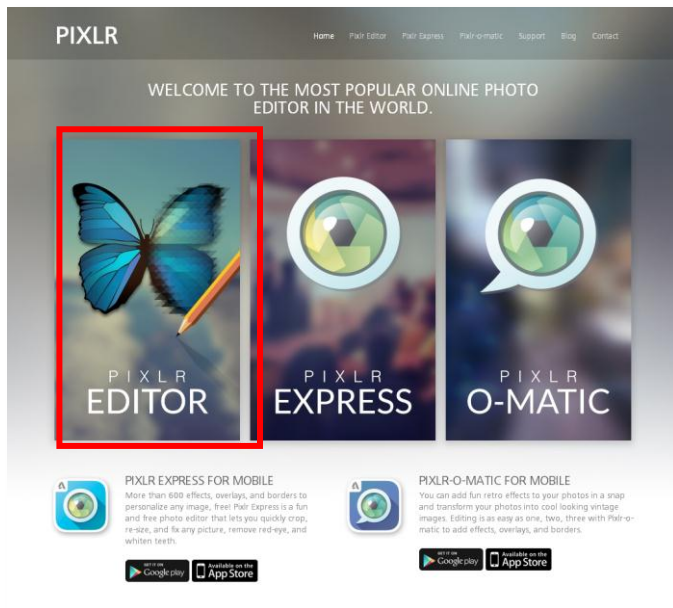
PIXLR

Home Pixlr Editor Pixlr Express Pixlr-o-matic Support Blog Contact

WELCOME TO THE MOST POPULAR ONLINE PHOTO EDITOR IN THE WORLD.

PIXLR EDITOR

PIXLR EXPRESS

PIXLR O-MATIC

PIXLR EXPRESS FOR MOBILE

More than 600 effects, overlays, and borders to personalize any image, free! Pixlr Express is a fun and free photo editor that lets you quickly crop, re-size, and fix any picture, remove red-eye, and whiten teeth.

GET IT ON Google play

Available on the App Store

PIXLR-O-MATIC FOR MOBILE

You can add fun retro effects to your photos in a snap and transform your photos into cool looking vintage images. Editing is as easy as one, two, three with Pixlr-o-matic to add effects, overlays, and borders.

GET IT ON Google play

Available on the App Store